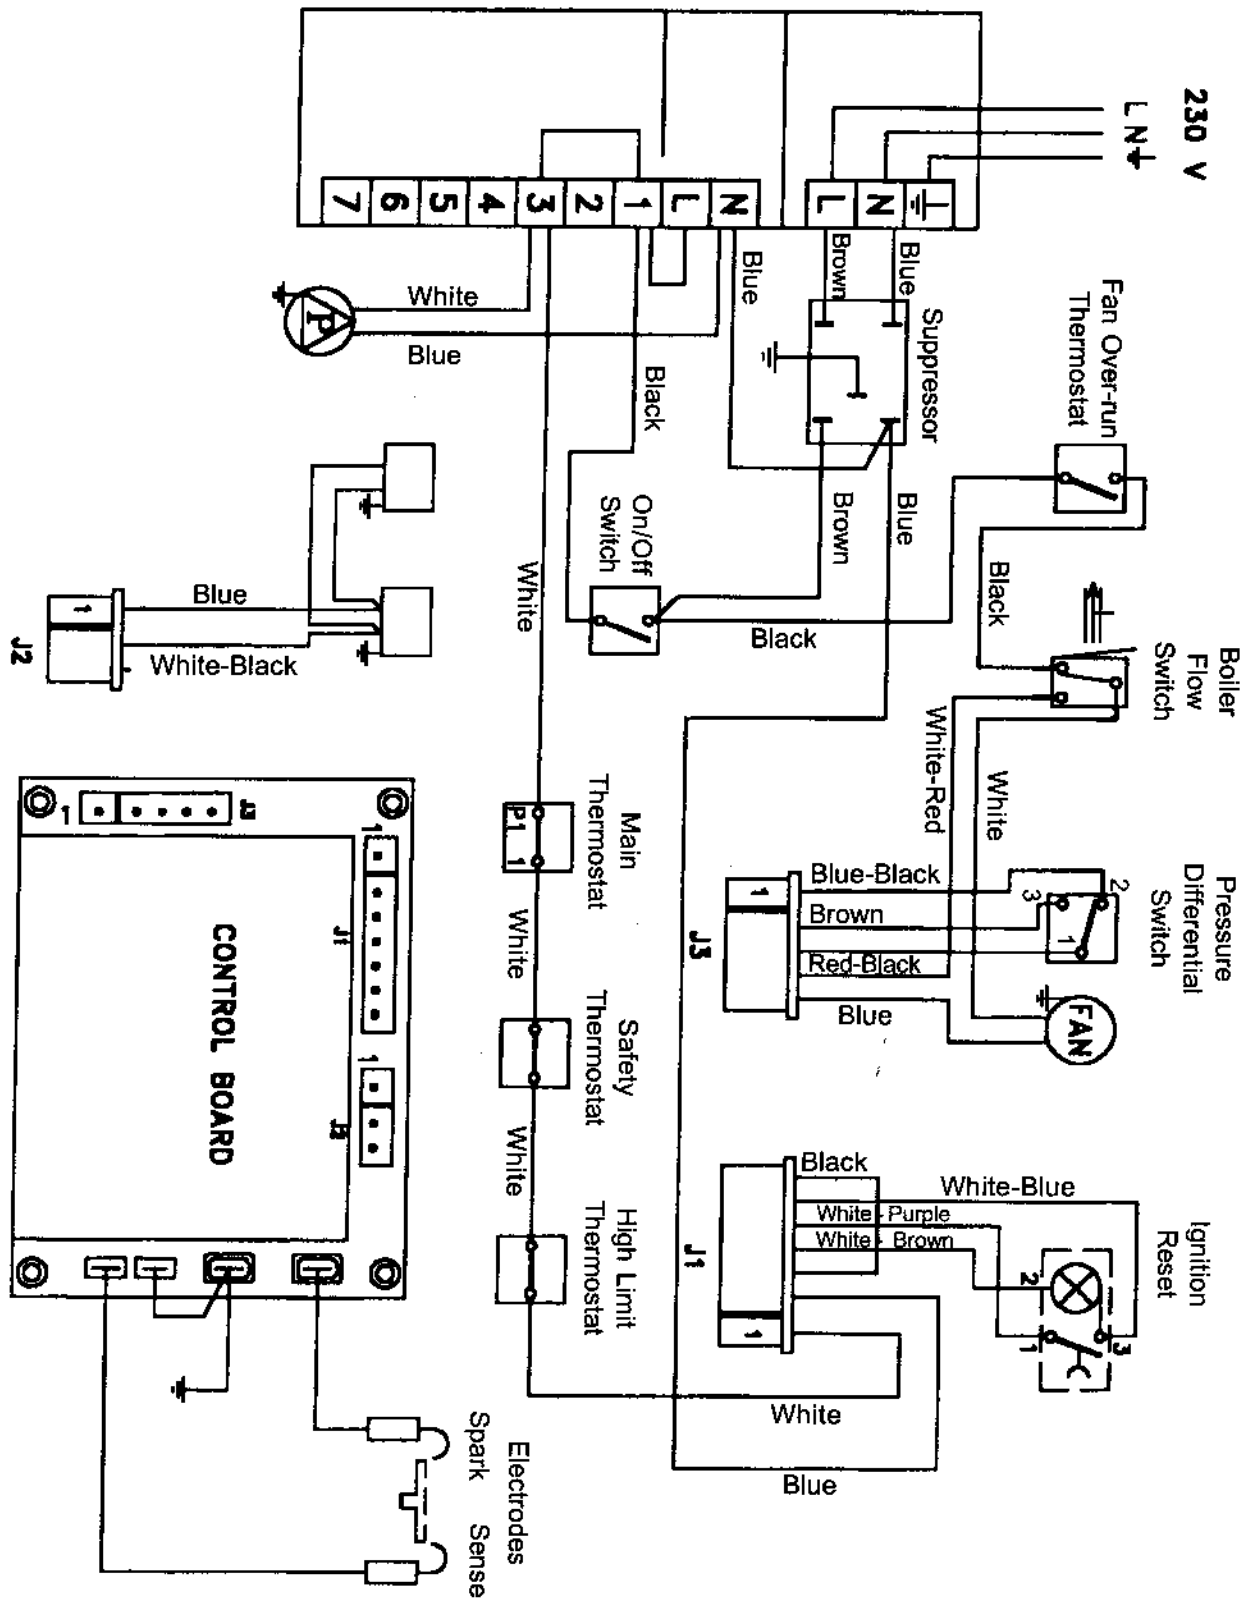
230 V
L N ⏚
7 6 5 4 3 2 1 L N
L N ⏚
Brown
Blue
Blue
Suppressor
Fan Over-run Thermostat
White
Blue
P
Black
Brown
Blue
On/Off Switch
Black
Black
Boiler Flow Switch
White
Blue
1
White-Black
J2
White-Red
White
Main Thermostat
P1 1
Pressure Differential Switch
Blue-Black
Brown
Red-Black
Blue
2
3
1
FAN
J3
1
1
J3
1
J1
1
J2
CONTROL BOARD
White
Safety Thermostat
White
High Limit Thermostat
Black
White-Blue
White - Purple
White - Brown
Ignition Reset
2
3
1
3
J1
1
White
Blue
Electrodes
Spark
Sense